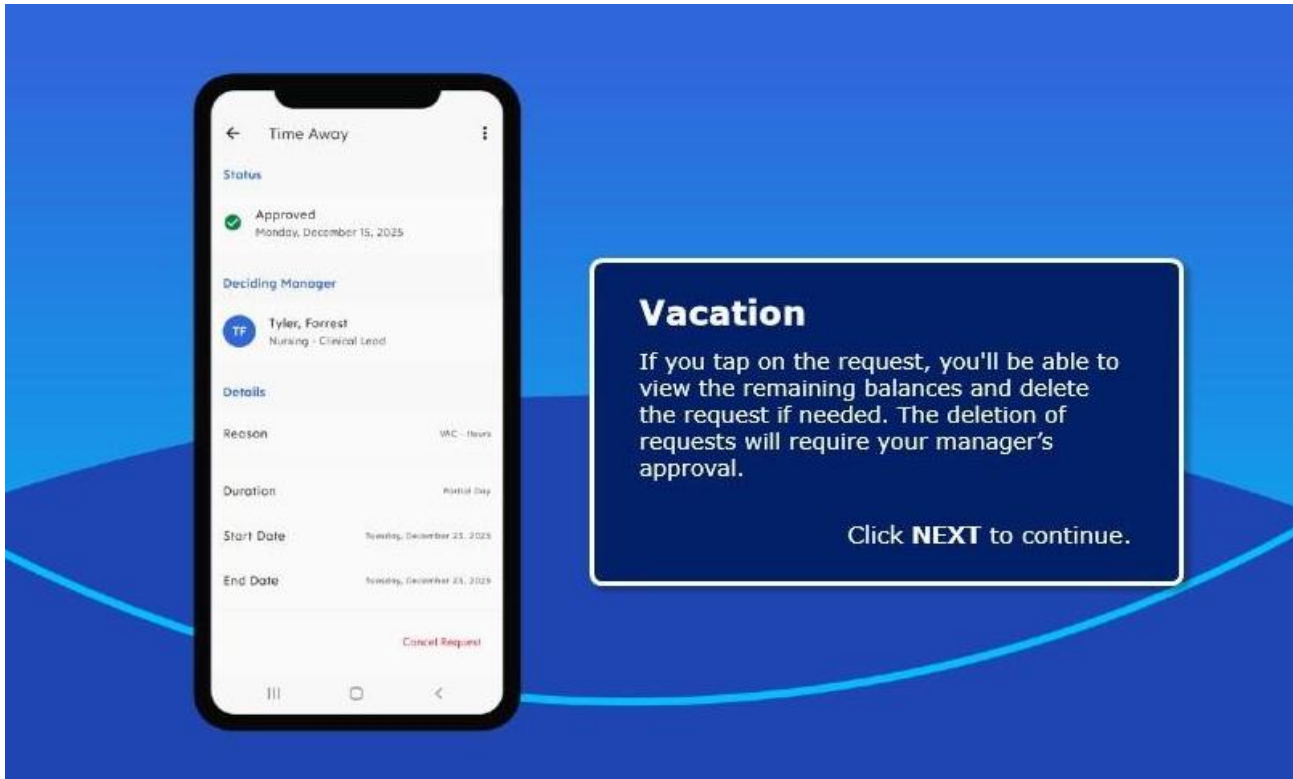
Time Away

Status

Approved
Monday, December 15, 2025

Deciding Manager

TF

Tyler, Forrest
Nursing - Clinical Lead

Details

Reason VAC - Hours

Duration Partial Day

Start Date Tuesday, December 23, 2025

End Date Tuesday, December 23, 2025

Cancel Request

Vacation

If you tap on the request, you'll be able to view the remaining balances and delete the request if needed. The deletion of requests will require your manager's approval.

Click **NEXT** to continue.